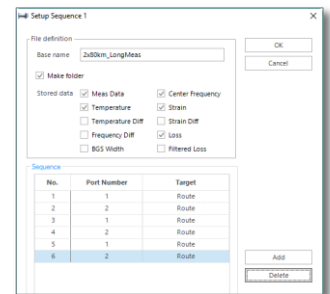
Setup Sequence 1

File definition

Base name 2x80km_LongMeas

Make folder

Stored data
Meas Data
Center Frequency
Temperature
Strain
Temperature Diff
Strain Diff
Frequency Diff
Loss
BGS Width
Filtered Loss

OK
Cancel

Sequence

| No. | Port Number | Target |
|---|---|---|
| 1 | 1 | Route |
| 2 | 2 | Route |
| 3 | 1 | Route |
| 4 | 2 | Route |
| 5 | 1 | Route |
| 6 | 2 | Route |

Add
Delete